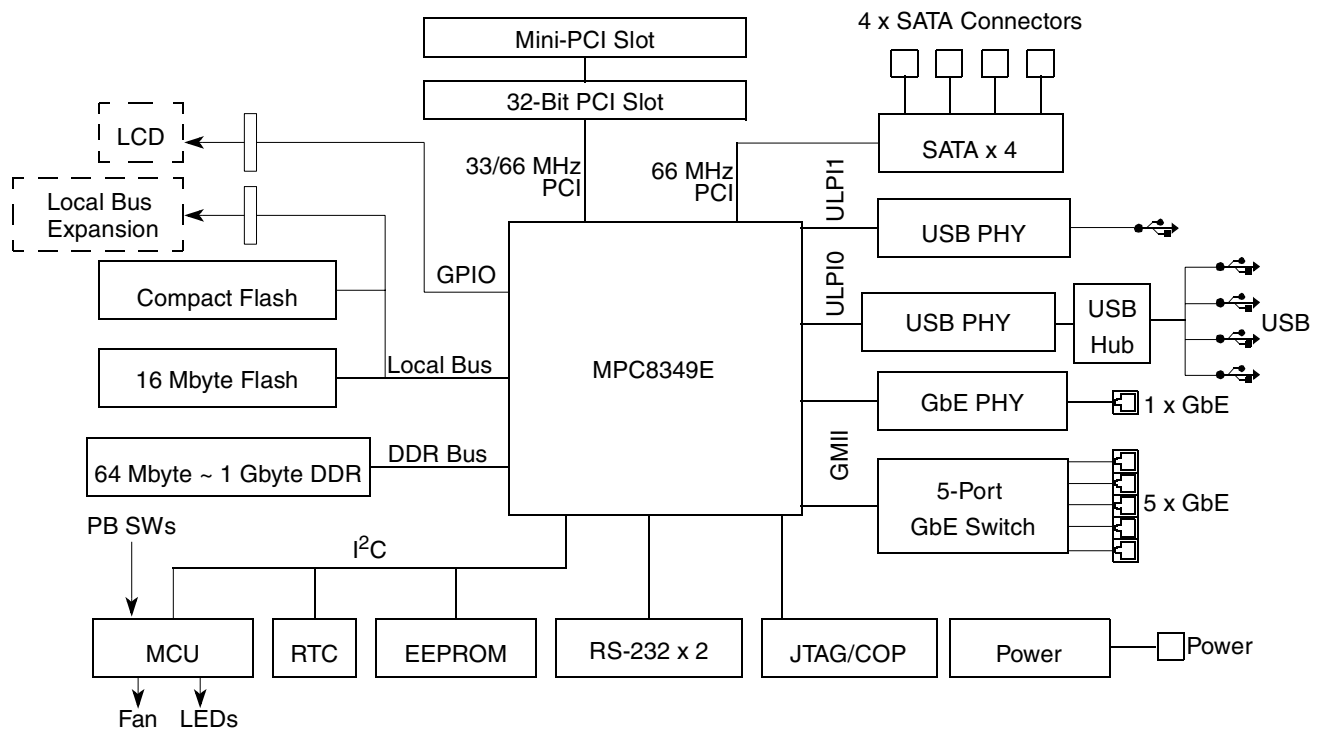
4 x SATA Connectors

Mini-PCI Slot

32-Bit PCI Slot

LCD

Local Bus Expansion

33/66 MHz PCI

66 MHz PCI

SATA x 4

ULPI1

USB PHY

ULPI0

GPIO

Compact Flash

USB PHY

USB Hub

USB

Local Bus

16 Mbyte Flash

MPC8349E

GbE PHY

1 x GbE

DDR Bus

64 Mbyte ~ 1 Gbyte DDR

GMII

5-Port GbE Switch

5 x GbE

PB SWs

I$^2$C

MCU

RTC

EEPROM

RS-232 x 2

JTAG/COP

Power

Power

Fan

LEDs